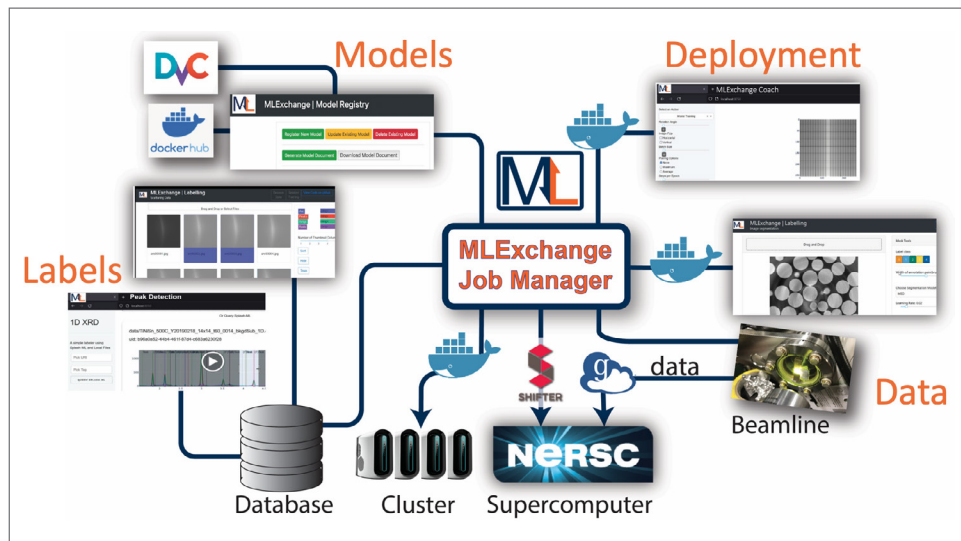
Models

Deployment

DVC

docker hub

MLExchange | Model Registry

Register New Model
Update Existing Model
Delete Existing Model
Generate Model Document
Download Model Document

MLExchange Coach

MLExchange | Labelling

Labels

MLExchange Job Manager

MLExchange | Labelling

Peak Detection

1D XRD

SHIFTER

data

Data

Beamline

NERSC

Database

Cluster

Supercomputer